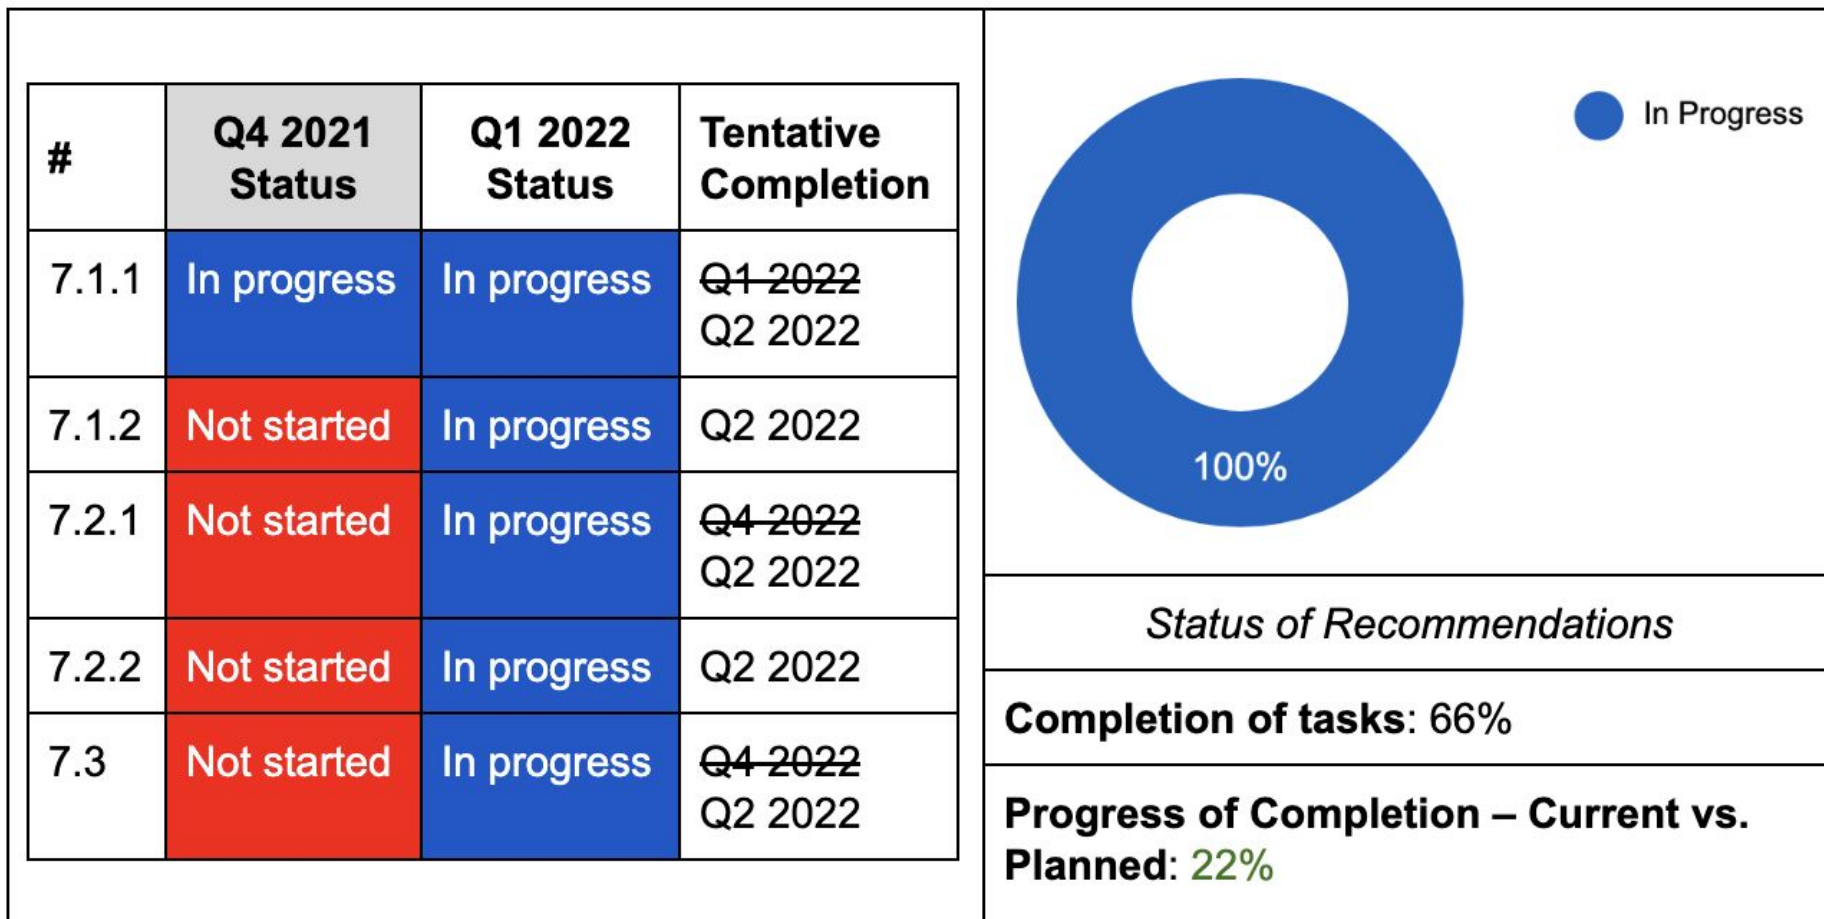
| # | Q4 2021 Status | Q1 2022 Status | Tentative Completion |
|---|---|---|---|
| 7.1.1 | In progress | In progress | ~~Q1 2022~~ Q2 2022 |
| 7.1.2 | Not started | In progress | Q2 2022 |
| 7.2.1 | Not started | In progress | ~~Q4 2022~~ Q2 2022 |
| 7.2.2 | Not started | In progress | Q2 2022 |
| 7.3 | Not started | In progress | ~~Q4 2022~~ Q2 2022 |

In Progress

100%

Status of Recommendations

Completion of tasks: 66%

Progress of Completion – Current vs. Planned: 22%